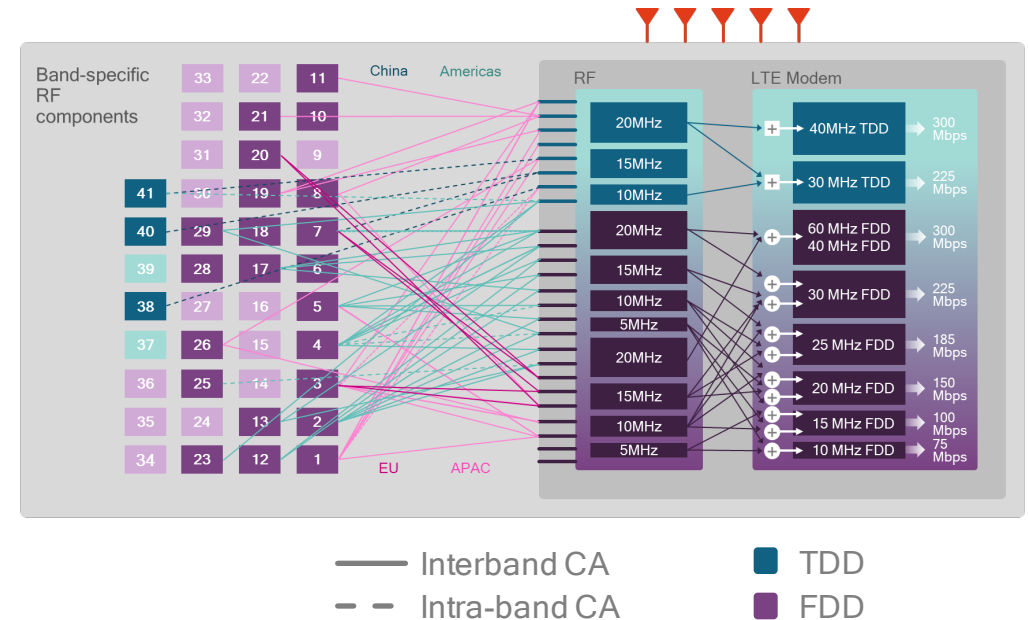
Band-specific RF components

33 22 11
32 21 10
31 20 9
41 30 19 8
40 29 18 7
39 28 17 6
38 27 16 5
37 26 15 4
36 25 14 3
35 24 13 2
34 23 12 1

China Americas

EU APAC

RF

20MHz
15MHz
10MHz
20MHz
15MHz
10MHz
5MHz
20MHz
15MHz
10MHz
5MHz

LTE Modem

40MHz TDD 300 Mbps
30 MHz TDD 225 Mbps
60 MHz FDD 40 MHz FDD 300 Mbps
30 MHz FDD 225 Mbps
25 MHz FDD 185 Mbps
20 MHz FDD 150 Mbps
15 MHz FDD 100 Mbps
10 MHz FDD 75 Mbps

Interband CA
Intra-band CA

TDD
FDD